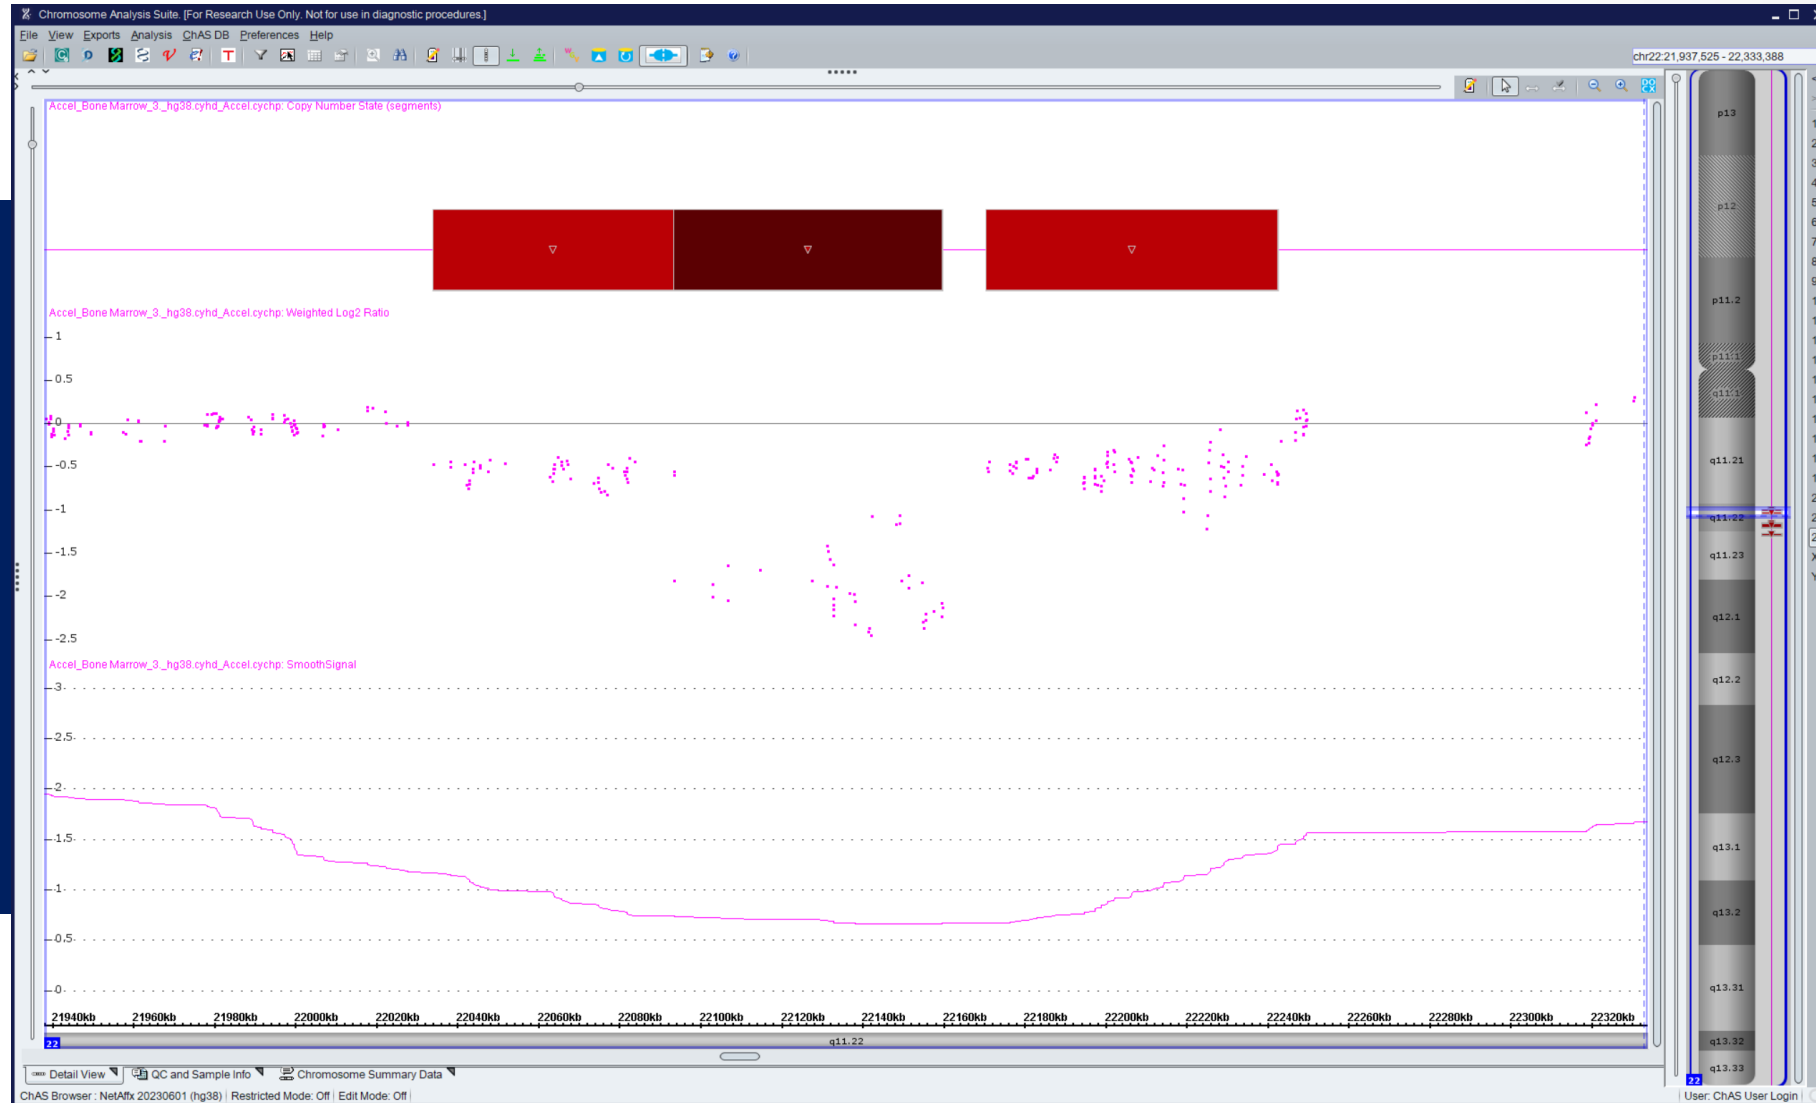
Chromosome Analysis Suite. [For Research Use Only. Not for use in diagnostic procedures.]

File View Exports Analysis ChAS DB Preferences Help

chr22:21,937,525 - 22,333,388

Accel_Bone Marrow_3_hg38.cyhd_Accel.cychp: Copy Number State (segments)

Accel_Bone Marrow_3_hg38.cyhd_Accel.cychp: Weighted Log2 Ratio

1
0.5
0
-0.5
-1
-1.5
-2
-2.5

Accel_Bone Marrow_3_hg38.cyhd_Accel.cychp: SmoothSignal

3
2.5
2
1.5
1
0.5
0

21940kb 21960kb 21980kb 22000kb 22020kb 22040kb 22060kb 22080kb 22100kb 22120kb 22140kb 22160kb 22180kb 22200kb 22220kb 22240kb 22260kb 22280kb 22300kb 22320kb

22 q11.22

p13
p12
p11.2
p11.1
q11.1
q11.21
q11.22
q11.23
q12.1
q12.2
q12.3
q13.1
q13.2
q13.31
q13.32
q13.33
22

Detail View QC and Sample Info Chromosome Summary Data

ChAS Browser : NetAffx 20230601 (hg38) | Restricted Mode: Off | Edit Mode: Off |

User: ChAS User Login